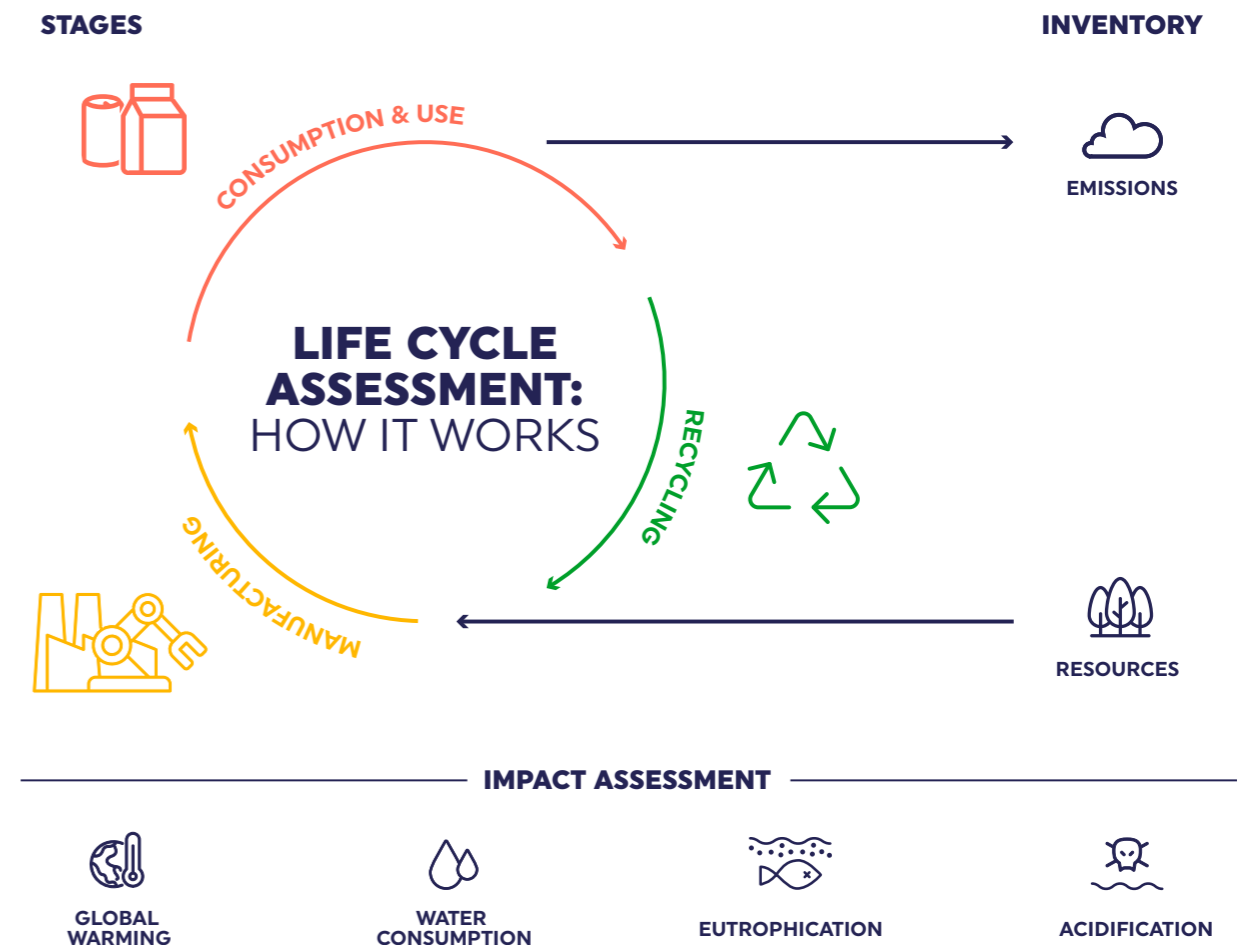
STAGES

INVENTORY

CONSUMPTION & USE

EMISSIONS

LIFE CYCLE ASSESSMENT: HOW IT WORKS

RECYCLING

MANUFACTURING

RESOURCES

IMPACT ASSESSMENT

GLOBAL WARMING

WATER CONSUMPTION

EUTROPHICATION

ACIDIFICATION